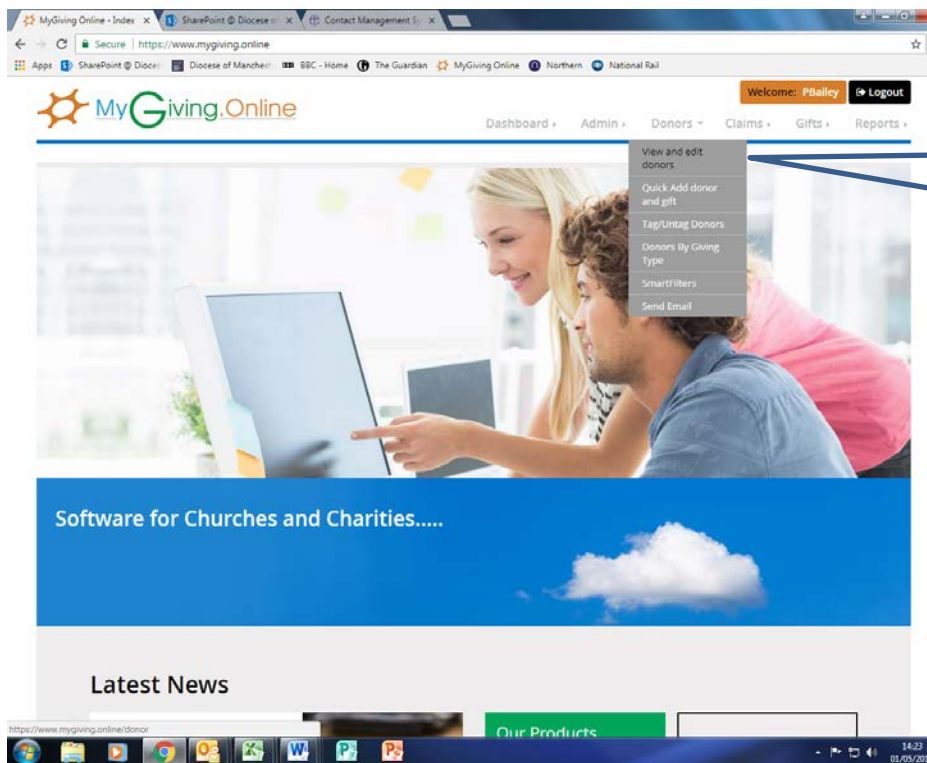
MyGiving Online - Index ×
SharePoint @ Diocese o ×
Contact Management S ×

Secure | https://www.mygiving.online

Apps SharePoint @ Dioces Diocese of Manchest BBC - Home The Guardian MyGiving Online Northern National Rail

MyGiving.Online

Welcome: PBailey
Logout

Dashboard ▸ Admin ▸ Donors ▾ Claims ▸ Gifts ▸ Reports ▸

View and edit donors
Quick Add donor and gift
Tag/Untag Donors
Donors By Giving Type
SmartFilters
Send Email

Software for Churches and Charities.....

Latest News

Our Products

https://www.mygiving.online/donor

14:23
01/05/20